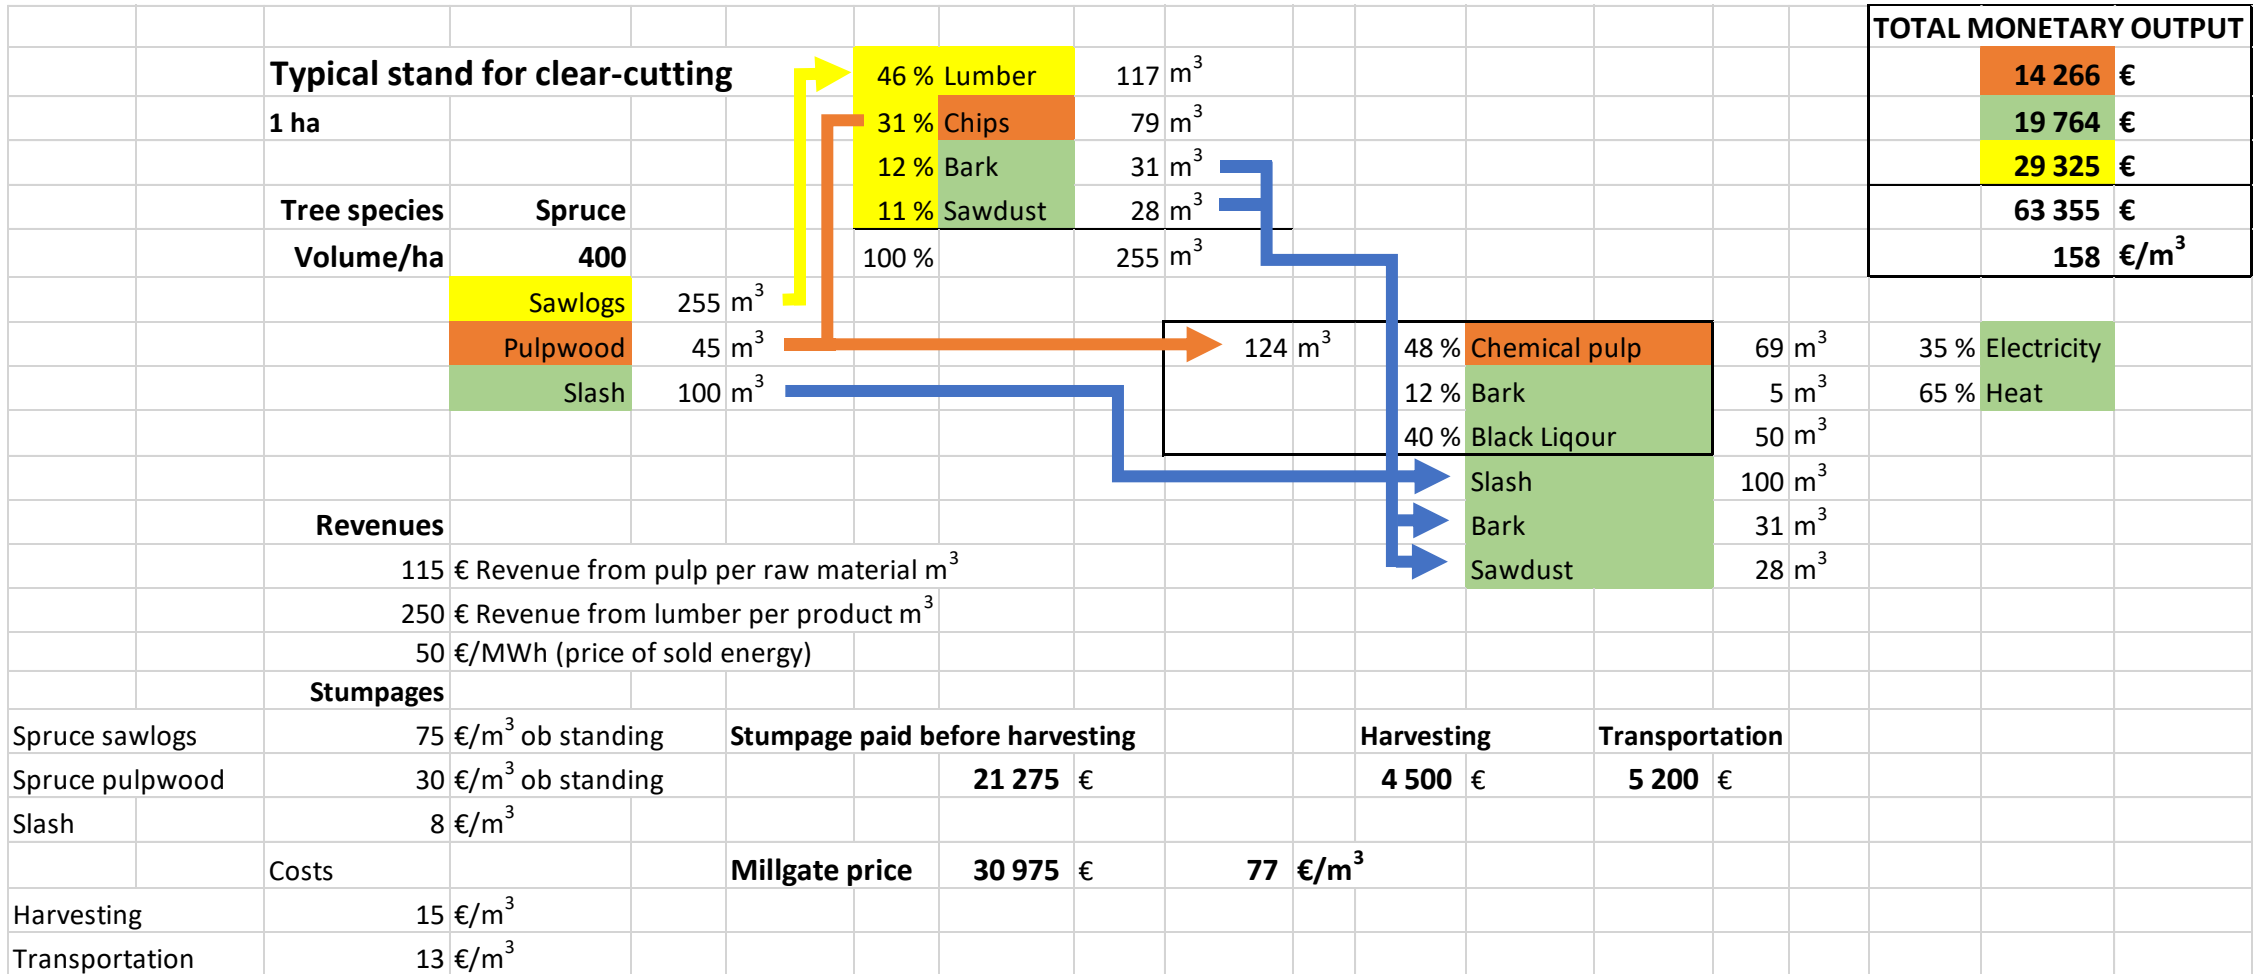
TOTAL MONETARY OUTPUT

14 266 €

19 764 €

29 325 €

63 355 €

158 €/$m^3$

Typical stand for clear-cutting

1 ha

46 % Lumber 117 $m^3$

31 % Chips 79 $m^3$

12 % Bark 31 $m^3$

11 % Sawdust 28 $m^3$

100 % 255 $m^3$

Tree species Spruce

Volume/ha 400

Sawlogs 255 $m^3$

Pulpwood 45 $m^3$

Slash 100 $m^3$

124 $m^3$

48 % Chemical pulp 69 $m^3$

12 % Bark 5 $m^3$

40 % Black Liqour 50 $m^3$

35 % Electricity

65 % Heat

Slash 100 $m^3$

Bark 31 $m^3$

Sawdust 28 $m^3$

Revenues

115 € Revenue from pulp per raw material $m^3$

250 € Revenue from lumber per product $m^3$

50 €/MWh (price of sold energy)

Stumpages

Spruce sawlogs 75 €/$m^3$ ob standing

Spruce pulpwood 30 €/$m^3$ ob standing

Slash 8 €/$m^3$

Stumpage paid before harvesting 21 275 €

Harvesting 4 500 €

Transportation 5 200 €

Costs

Millgate price 30 975 € 77 €/$m^3$

Harvesting 15 €/$m^3$

Transportation 13 €/$m^3$